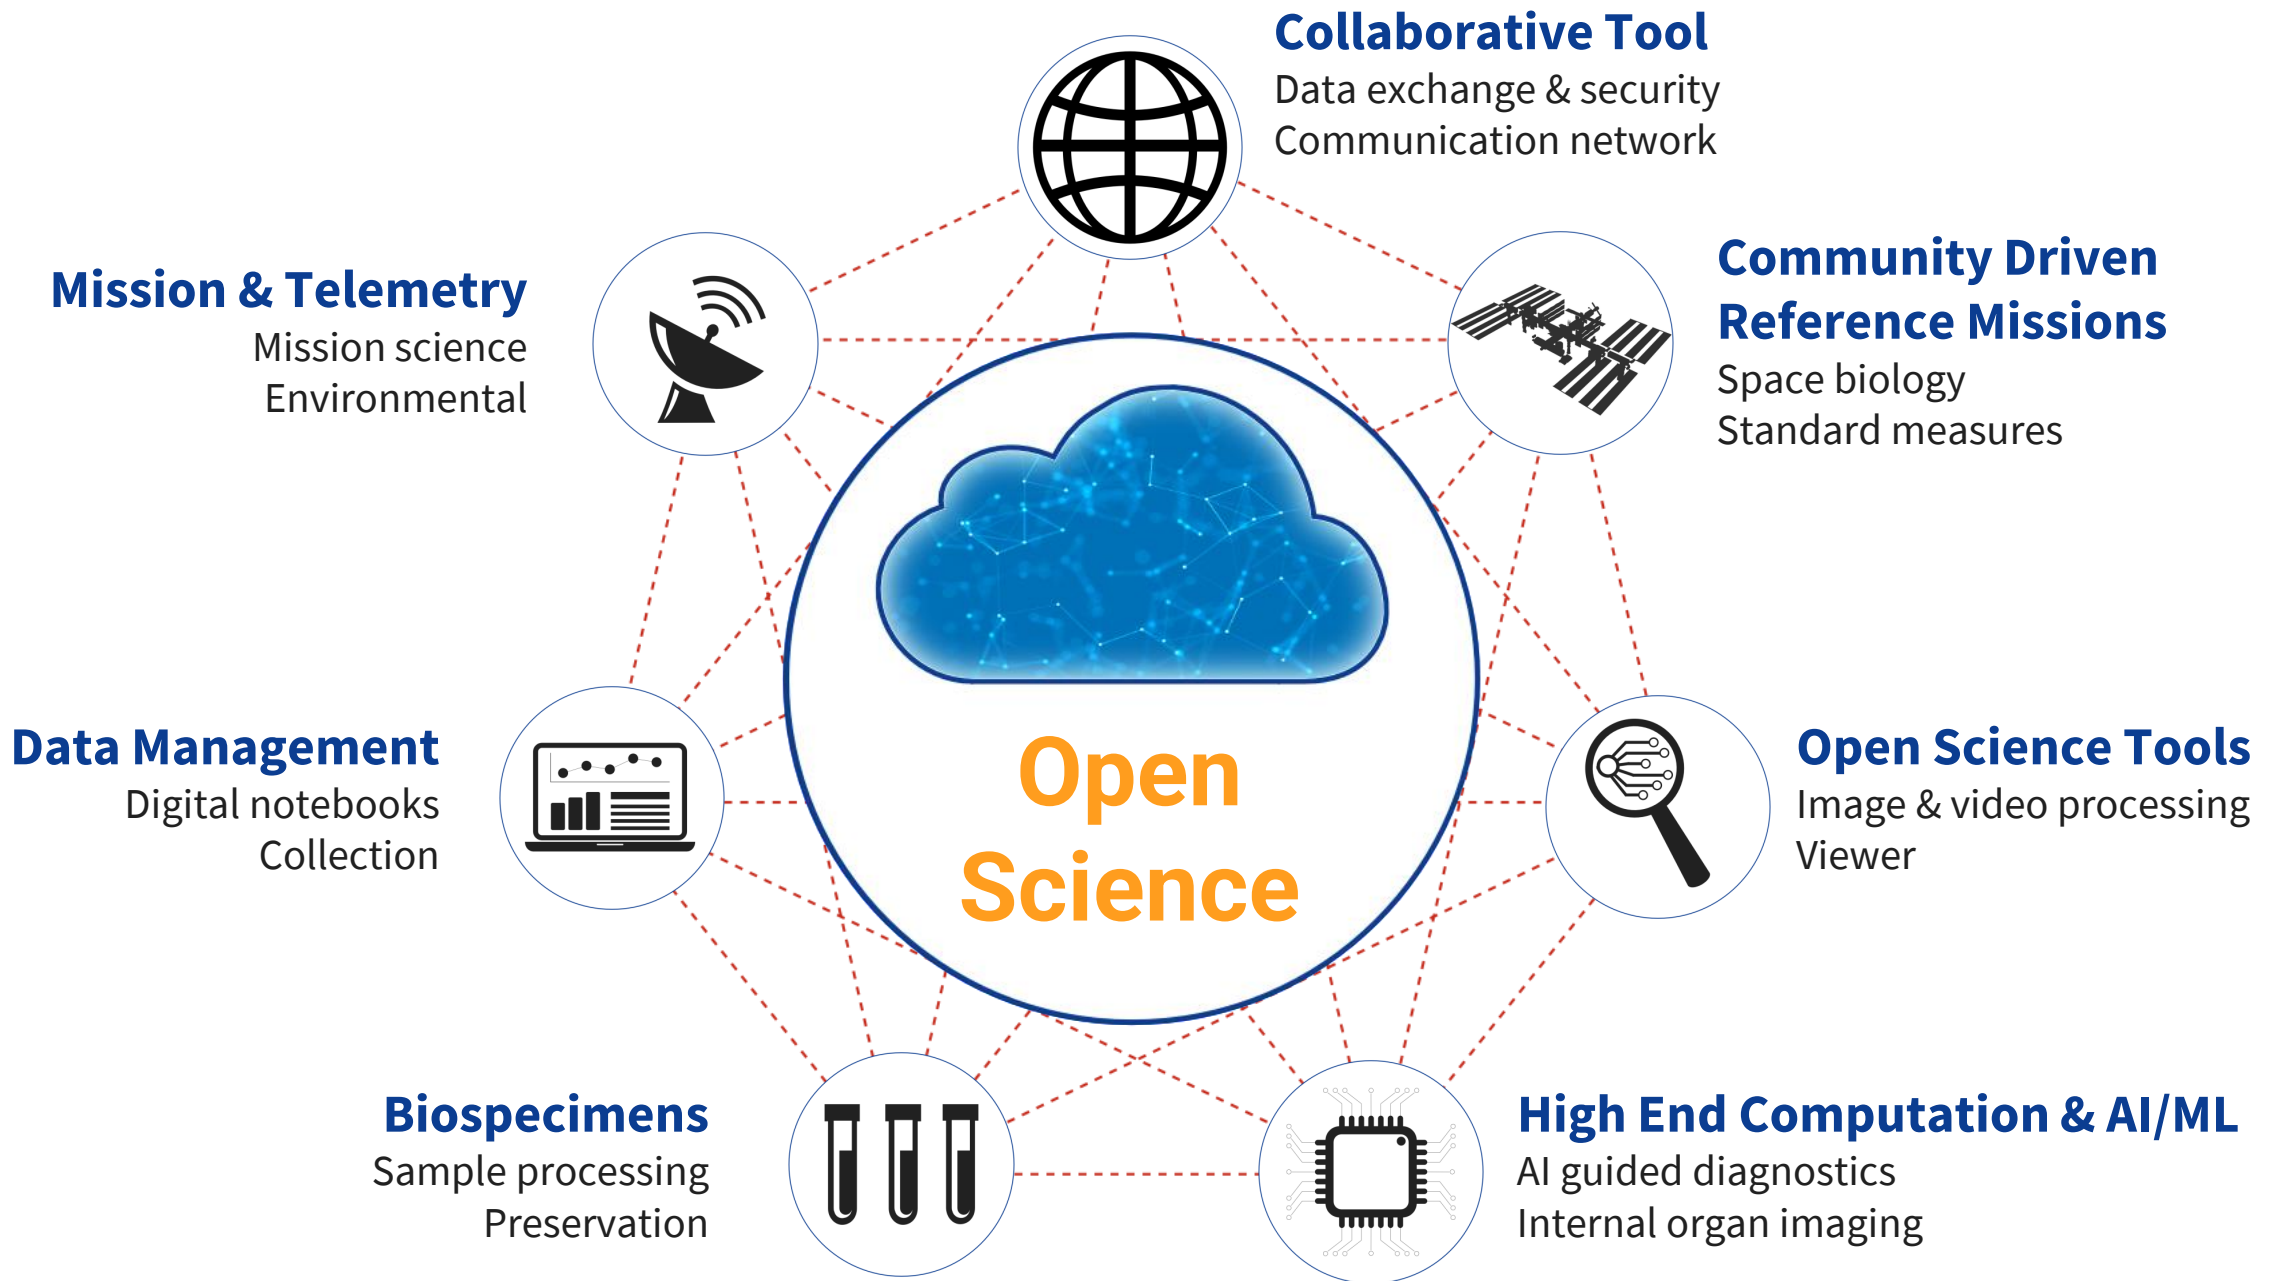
Collaborative Tool
Data exchange & security
Communication network

Mission & Telemetry
Mission science
Environmental

Community Driven Reference Missions
Space biology
Standard measures

Open Science

Data Management
Digital notebooks
Collection

Open Science Tools
Image & video processing
Viewer

Biospecimens
Sample processing
Preservation

High End Computation & AI/ML
AI guided diagnostics
Internal organ imaging